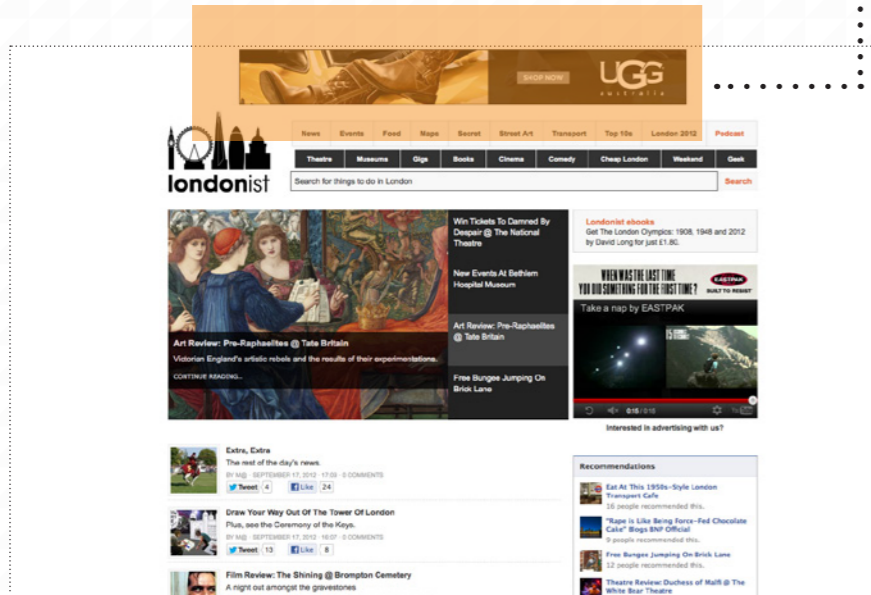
SHOP NOW
UGG
australia

londonist

News | Events | Food | Maps | Secret | Street Art | Transport | Top 10s | London 2012 | Podcast

Theatre | Museums | Gigs | Books | Cinema | Comedy | Cheap London | Weekend | Geek

Search for things to do in London
Search

Art Review: Pre-Raphaelites @ Tate Britain
Victorian England's artistic rebels and the results of their experimentations.
CONTINUE READING...

Win Tickets To Damned By Despair @ The National Theatre

New Events At Bethlem Hospital Museum

Art Review: Pre-Raphaelites @ Tate Britain

Free Bungee Jumping On Brick Lane

Londonist ebooks
Get The London Olympics: 1908, 1948 and 2012 by David Long for just £1.80.

WHEN WAS THE LAST TIME YOU DID SOMETHING FOR THE FIRST TIME?
EASTPAK
BUILT TO RESIST
Take a nap by EASTPAK
0:15 / 0:10

Interested in advertising with us?

Extra, Extra
The rest of the day's news.
BY M@ · SEPTEMBER 17, 2012 · 17:00 · 0 COMMENTS
Tweet 4 Like 24

Draw Your Way Out Of The Tower Of London
Plus, see the Ceremony of the Keys.
BY M@ · SEPTEMBER 17, 2012 · 16:07 · 0 COMMENTS
Tweet 13 Like 8

Film Review: The Shining @ Brompton Cemetery
A night out amongst the gravestones

Recommendations
Eat At This 1950s-Style London Transport Cafe
16 people recommended this.
"Rape is Like Being Force-Fed Chocolate Cake" Blogs BNP Official
9 people recommended this.
Free Bungee Jumping On Brick Lane
12 people recommended this.
Theatre Review: Duchess of Malfi @ The White Bear Theatre